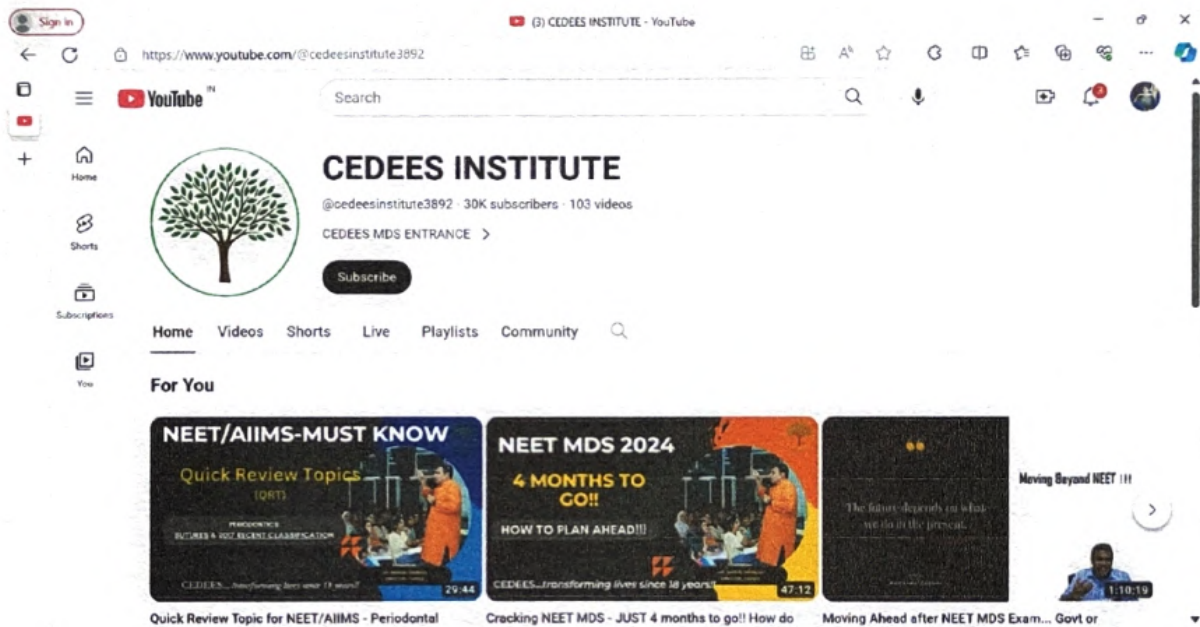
Sign in

(3) CEDEES INSTITUTE - YouTube

https://www.youtube.com/@cedeesinstitute3892

YouTube IN

Search

Home

Shorts

Subscriptions

You

CEDEES INSTITUTE

@cedeesinstitute3892 · 30K subscribers · 103 videos

CEDEES MDS ENTRANCE >

Subscribe

Home Videos Shorts Live Playlists Community

For You

NEET/AIIMS-MUST KNOW

Quick Review Topics (QRT)

PERIODONTICS SUTURES & 2017 RECENT CLASSIFICATION

CEDEES...transforming lives since 18 years!!

29:44

Quick Review Topic for NEET/AIIMS - Periodontal

NEET MDS 2024

4 MONTHS TO GO!!

HOW TO PLAN AHEAD!!!

CEDEES...transforming lives since 18 years!!

47:12

Cracking NEET MDS - JUST 4 months to go!! How do

The future depends on what we do in the present.

Moving Beyond NEET !!!

1:10:19

Moving Ahead after NEET MDS Exam... Govt or